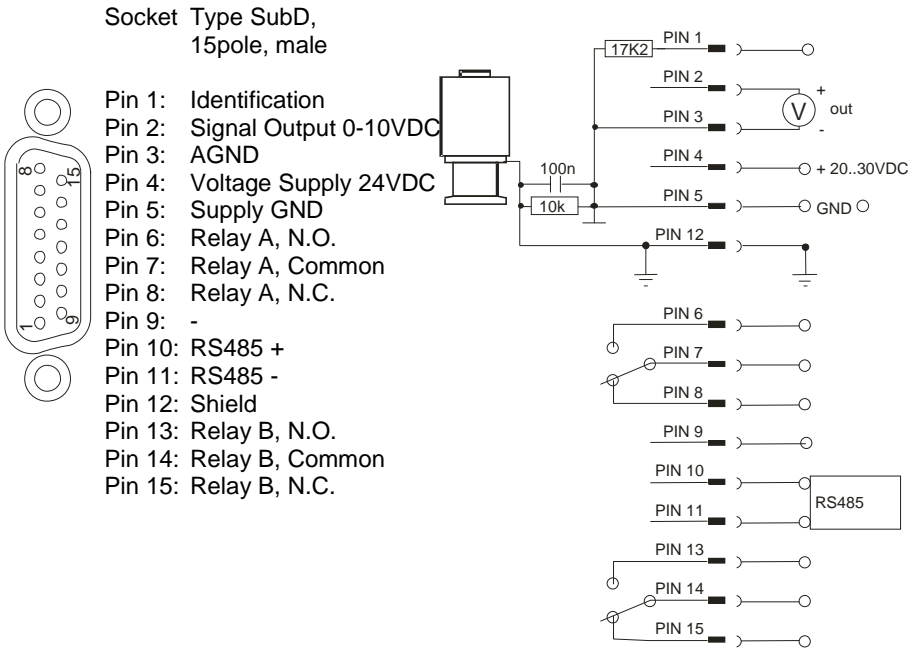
Socket Type SubD, 15pole, male

Pin 1: Identification
Pin 2: Signal Output 0-10VDC
Pin 3: AGND
Pin 4: Voltage Supply 24VDC
Pin 5: Supply GND
Pin 6: Relay A, N.O.
Pin 7: Relay A, Common
Pin 8: Relay A, N.C.
Pin 9: -
Pin 10: RS485 +
Pin 11: RS485 -
Pin 12: Shield
Pin 13: Relay B, N.O.
Pin 14: Relay B, Common
Pin 15: Relay B, N.C.

8
15
1
9

17K2
100n
10k
PIN 1
PIN 2
PIN 3
PIN 4
PIN 5
PIN 12
V
+
out
-
+ 20..30VDC
GND
PIN 6
PIN 7
PIN 8
PIN 9
PIN 10
PIN 11
RS485
PIN 13
PIN 14
PIN 15